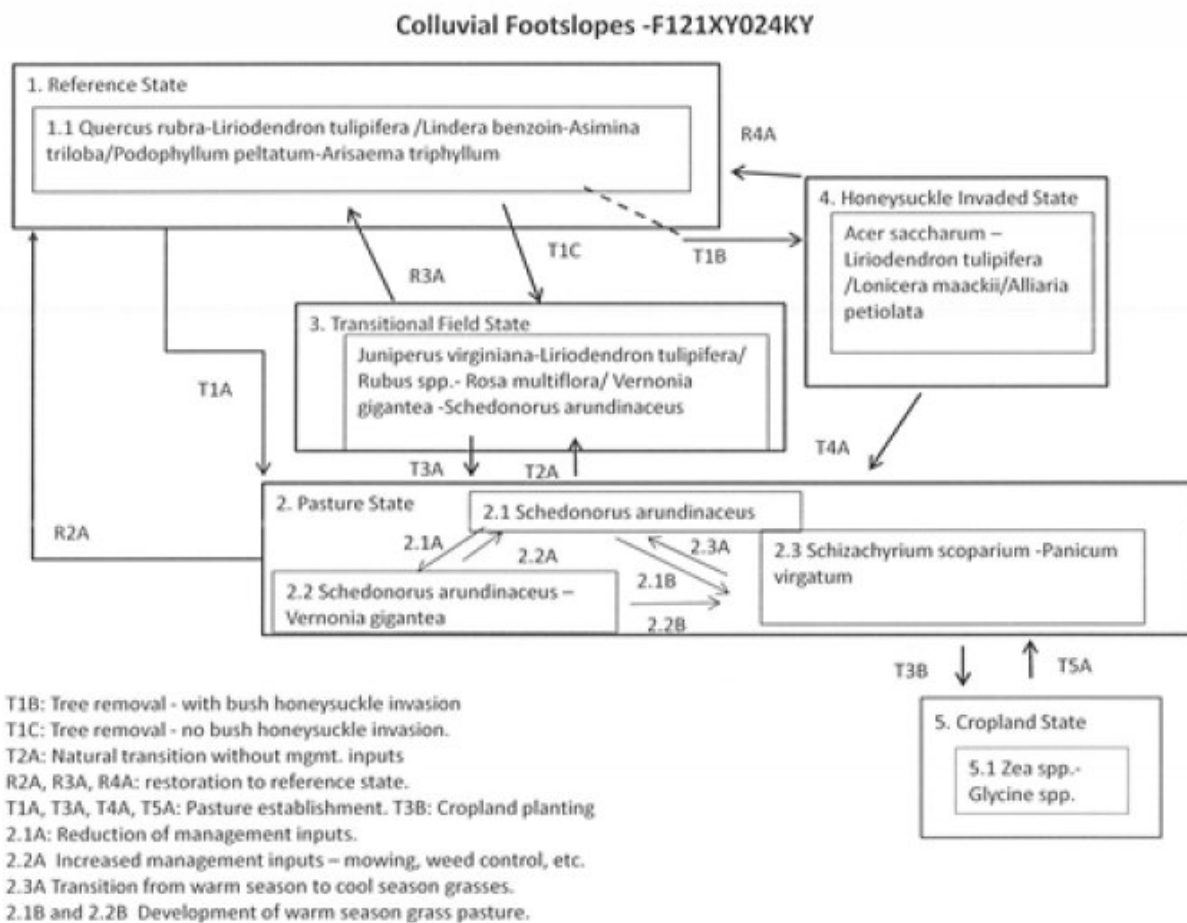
Colluvial Footslopes -F121XY024KY

1. Reference State

1.1 Quercus rubra-Liriodendron tulipifera /Lindera benzoin-Asimina triloba/Podophyllum peltatum-Arisaema triphyllum

R4A

4. Honeysuckle Invaded State

Acer saccharum – Liriodendron tulipifera /Lonicera maackii/Alliaria petiolata

T1C

T1B

R3A

3. Transitional Field State

Juniperus virginiana-Liriodendron tulipifera/ Rubus spp.- Rosa multiflora/ Vernonia gigantea -Schedonorus arundinaceus

T1A

T4A

T3A

T2A

2. Pasture State

2.1 Schedonorus arundinaceus

R2A

2.1A

2.2A

2.3A

2.3 Schizachyrium scoparium -Panicum virgatum

2.1B

2.2 Schedonorus arundinaceus – Vernonia gigantea

2.2B

T3B

T5A

5. Cropland State

5.1 Zea spp.- Glycine spp.

T1B: Tree removal - with bush honeysuckle invasion
T1C: Tree removal - no bush honeysuckle invasion.
T2A: Natural transition without mgmt. inputs
R2A, R3A, R4A: restoration to reference state.
T1A, T3A, T4A, T5A: Pasture establishment. T3B: Cropland planting
2.1A: Reduction of management inputs.
2.2A Increased management inputs – mowing, weed control, etc.
2.3A Transition from warm season to cool season grasses.
2.1B and 2.2B Development of warm season grass pasture.